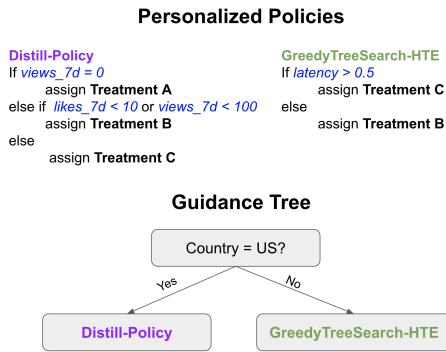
Personalized Policies

Distill-Policy
If views_7d = 0
assign Treatment A
else if likes_7d < 10 or views_7d < 100
assign Treatment B
else
assign Treatment C

GreedyTreeSearch-HTE
If latency > 0.5
assign Treatment C
else
assign Treatment B

Guidance Tree

Country = US?

Yes

No

Distill-Policy

GreedyTreeSearch-HTE